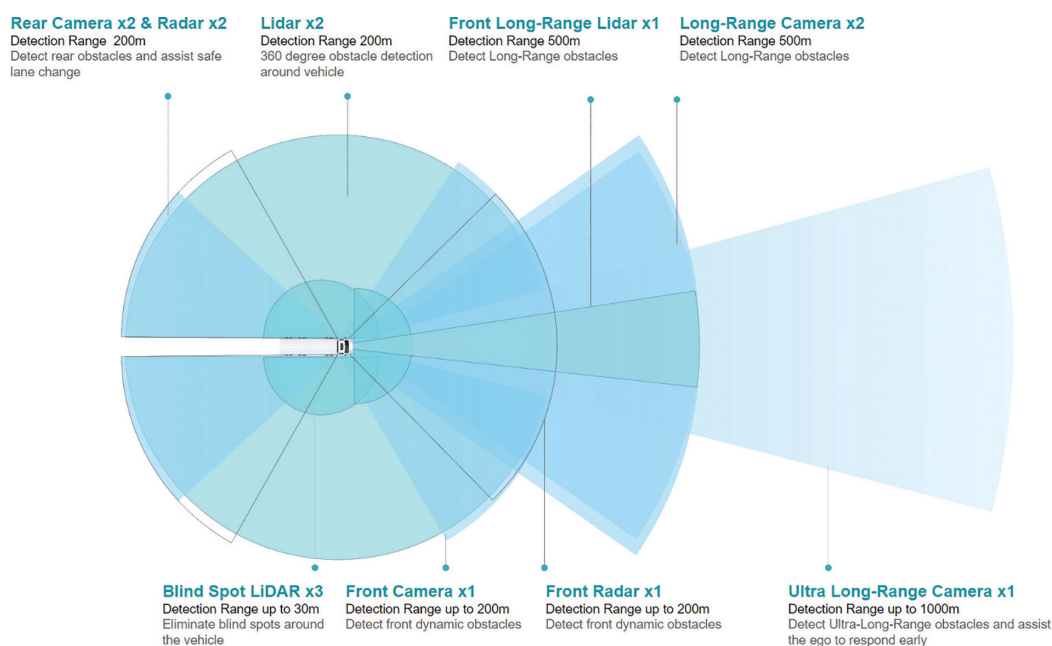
Rear Camera x2 & Radar x2
Detection Range 200m
Detect rear obstacles and assist safe lane change

Lidar x2
Detection Range 200m
360 degree obstacle detection around vehicle

Front Long-Range Lidar x1
Detection Range 500m
Detect Long-Range obstacles

Long-Range Camera x2
Detection Range 500m
Detect Long-Range obstacles

Blind Spot LiDAR x3
Detection Range up to 30m
Eliminate blind spots around the vehicle

Front Camera x1
Detection Range up to 200m
Detect front dynamic obstacles

Front Radar x1
Detection Range up to 200m
Detect front dynamic obstacles

Ultra Long-Range Camera x1
Detection Range up to 1000m
Detect Ultra-Long-Range obstacles and assist the ego to respond early